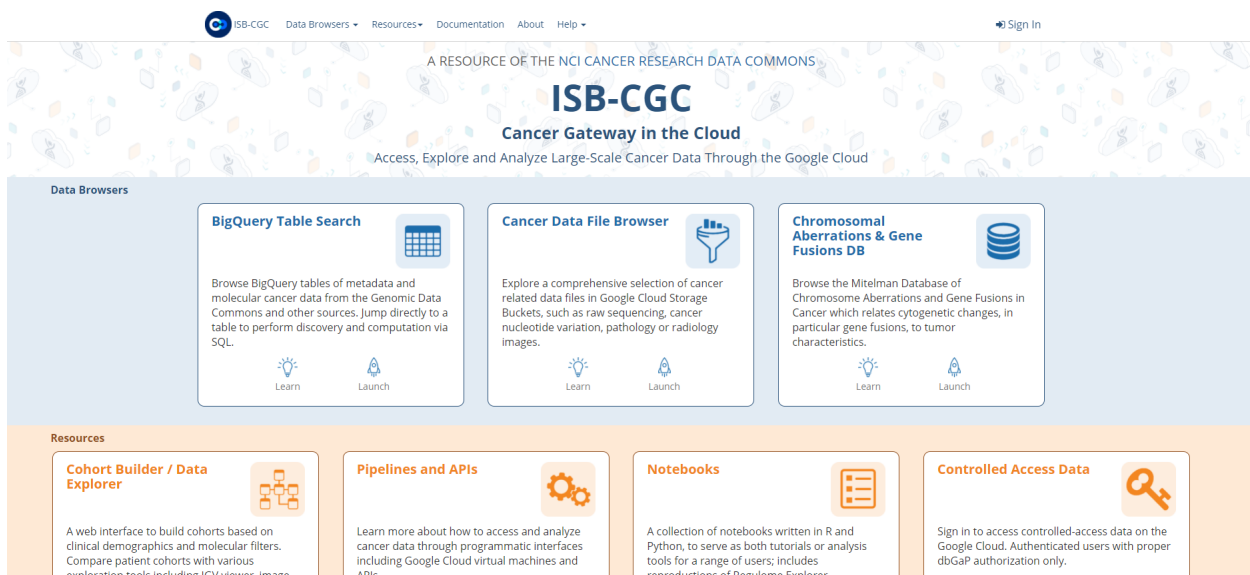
ISB-CGC Data Browsers ▾ Resources ▾ Documentation About Help ▾

Sign In

A RESOURCE OF THE NCI CANCER RESEARCH DATA COMMONS

ISB-CGC

Cancer Gateway in the Cloud

Access, Explore and Analyze Large-Scale Cancer Data Through the Google Cloud

Data Browsers

BigQuery Table Search

Browse BigQuery tables of metadata and molecular cancer data from the Genomic Data Commons and other sources. Jump directly to a table to perform discovery and computation via SQL.

Learn Launch

Cancer Data File Browser

Explore a comprehensive selection of cancer related data files in Google Cloud Storage Buckets, such as raw sequencing, cancer nucleotide variation, pathology or radiology images.

Learn Launch

Chromosomal Aberrations & Gene Fusions DB

Browse the Mitelman Database of Chromosome Aberrations and Gene Fusions in Cancer which relates cytogenetic changes, in particular gene fusions, to tumor characteristics.

Learn Launch

Resources

Cohort Builder / Data Explorer

A web interface to build cohorts based on clinical demographics and molecular filters. Compare patient cohorts with various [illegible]

Pipelines and APIs

Learn more about how to access and analyze cancer data through programmatic interfaces including Google Cloud virtual machines and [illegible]

Notebooks

A collection of notebooks written in R and Python, to serve as both tutorials or analysis tools for a range of users; includes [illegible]

Controlled Access Data

Sign in to access controlled-access data on the Google Cloud. Authenticated users with proper dbGaP authorization only.